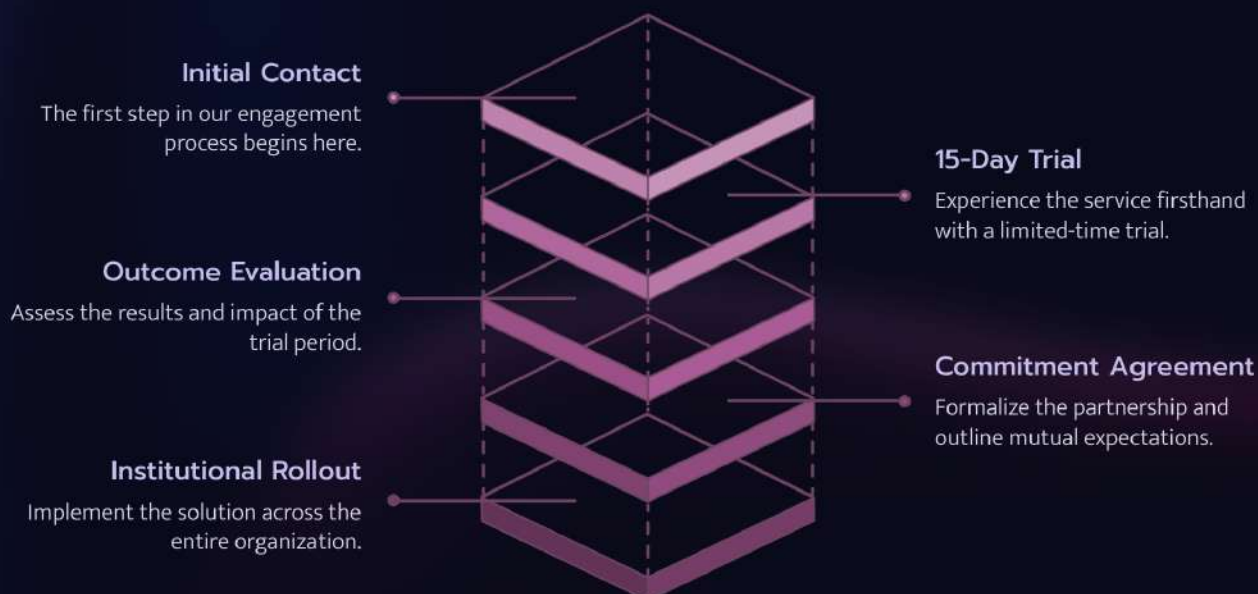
Initial Contact

The first step in our engagement process begins here.

15-Day Trial

Experience the service firsthand with a limited-time trial.

Outcome Evaluation

Assess the results and impact of the trial period.

Commitment Agreement

Formalize the partnership and outline mutual expectations.

Institutional Rollout

Implement the solution across the entire organization.